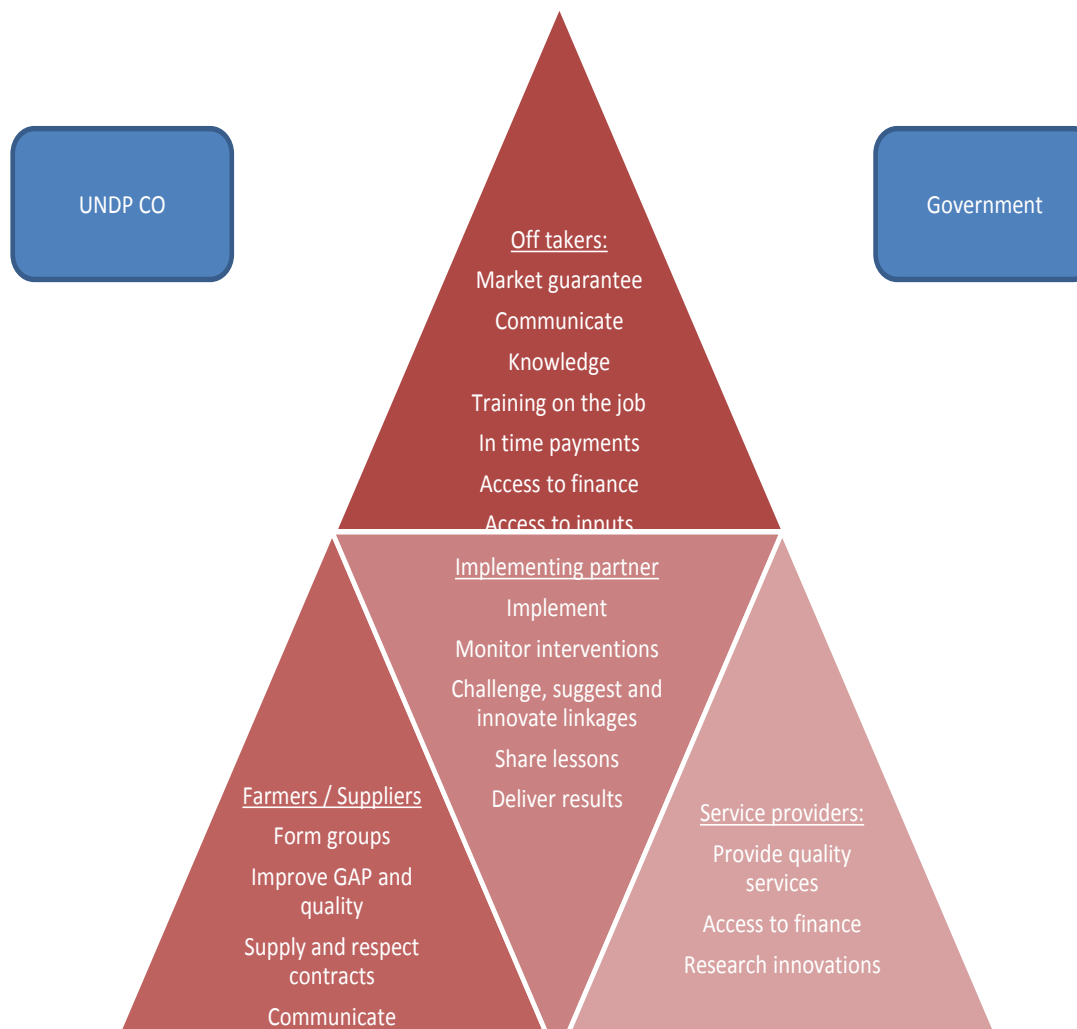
UNDP CO

Government

Off takers:
Market guarantee
Communicate
Knowledge
Training on the job
In time payments
Access to finance
Access to inputs

Implementing partner
Implement
Monitor interventions
Challenge, suggest and innovate linkages
Share lessons
Deliver results

Farmers / Suppliers
Form groups
Improve GAP and quality
Supply and respect contracts
Communicate

Service providers:
Provide quality services
Access to finance
Research innovations